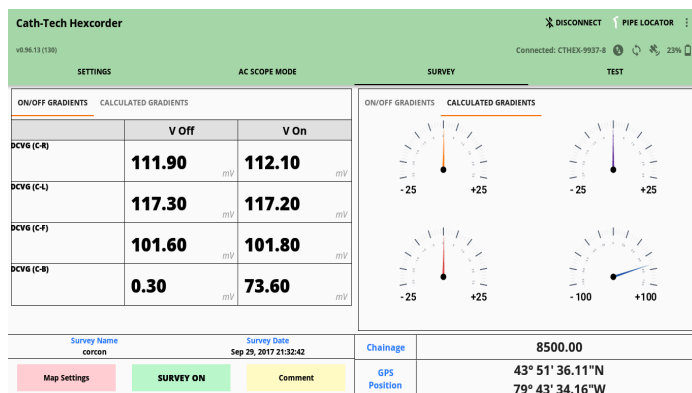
Cath-Tech Hexcorder

DISCONNECT PIPE LOCATOR

v0.96.13 (130)

Connected: CTHEX-9937-8 23%

SETTINGS AC SCOPE MODE SURVEY TEST

ON/OFF GRADIENTS CALCULATED GRADIENTS

| | V Off | V On |
|---|---|---|
| DCVG (C-R) | 111.90 mV | 112.10 mV |
| DCVG (C-L) | 117.30 mV | 117.20 mV |
| DCVG (C-F) | 101.60 mV | 101.80 mV |
| DCVG (C-B) | 0.30 mV | 73.60 mV |

ON/OFF GRADIENTS CALCULATED GRADIENTS

-25 +25

-25 +25

-25 +25

-100 +100

Survey Name
corcon

Survey Date
Sep 29, 2017 21:32:42

Map Settings SURVEY ON Comment

Chainage 8500.00

GPS Position 43° 51' 36.11"N 79° 43' 34.16"W